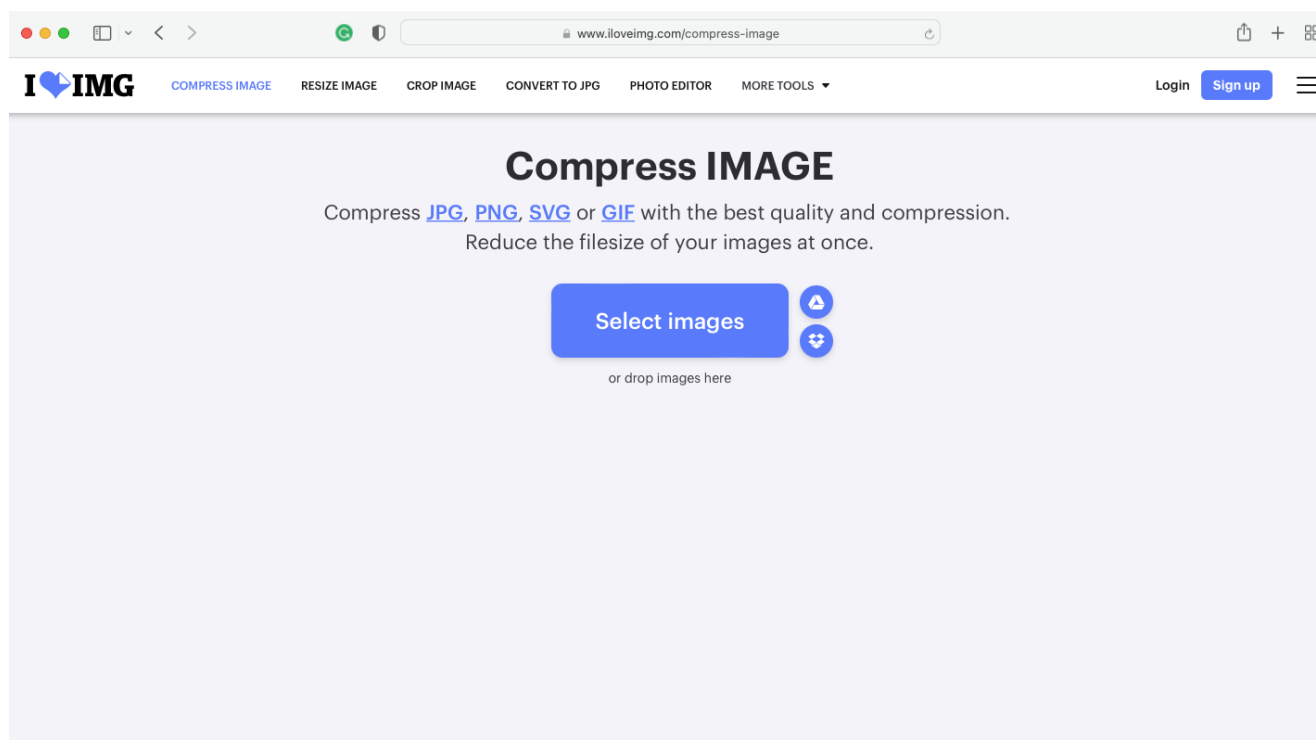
www.iloveimg.com/compress-image

I IMG COMPRESS IMAGE RESIZE IMAGE CROP IMAGE CONVERT TO JPG PHOTO EDITOR MORE TOOLS Login Sign up

Compress IMAGE

Compress JPG, PNG, SVG or GIF with the best quality and compression.
Reduce the filesize of your images at once.

Select images

or drop images here